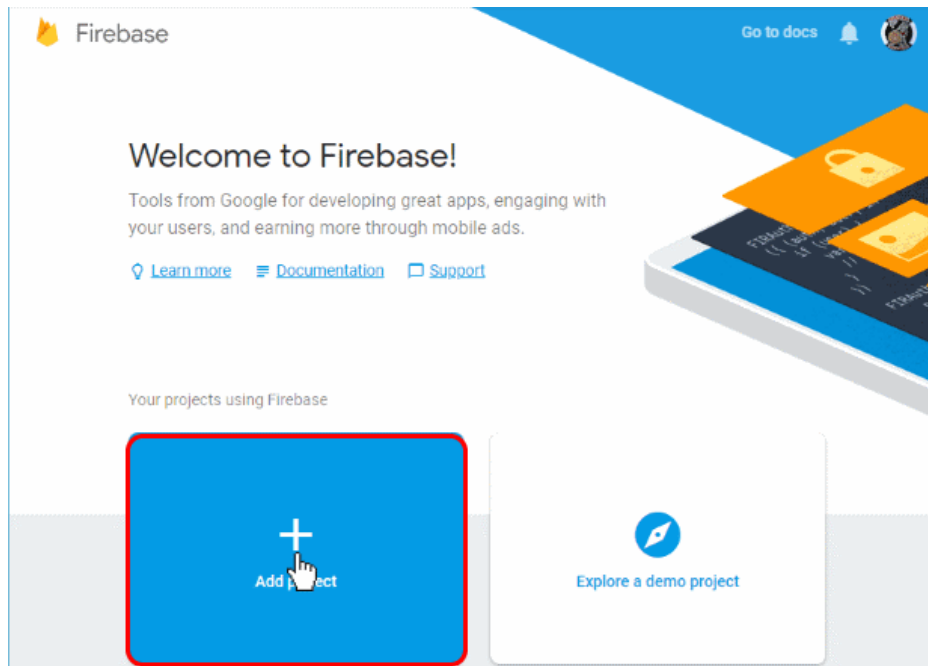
Firebase

Go to docs

Welcome to Firebase!

Tools from Google for developing great apps, engaging with your users, and earning more through mobile ads.

Learn more Documentation Support

Your projects using Firebase

Add p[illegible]ect

Explore a demo project